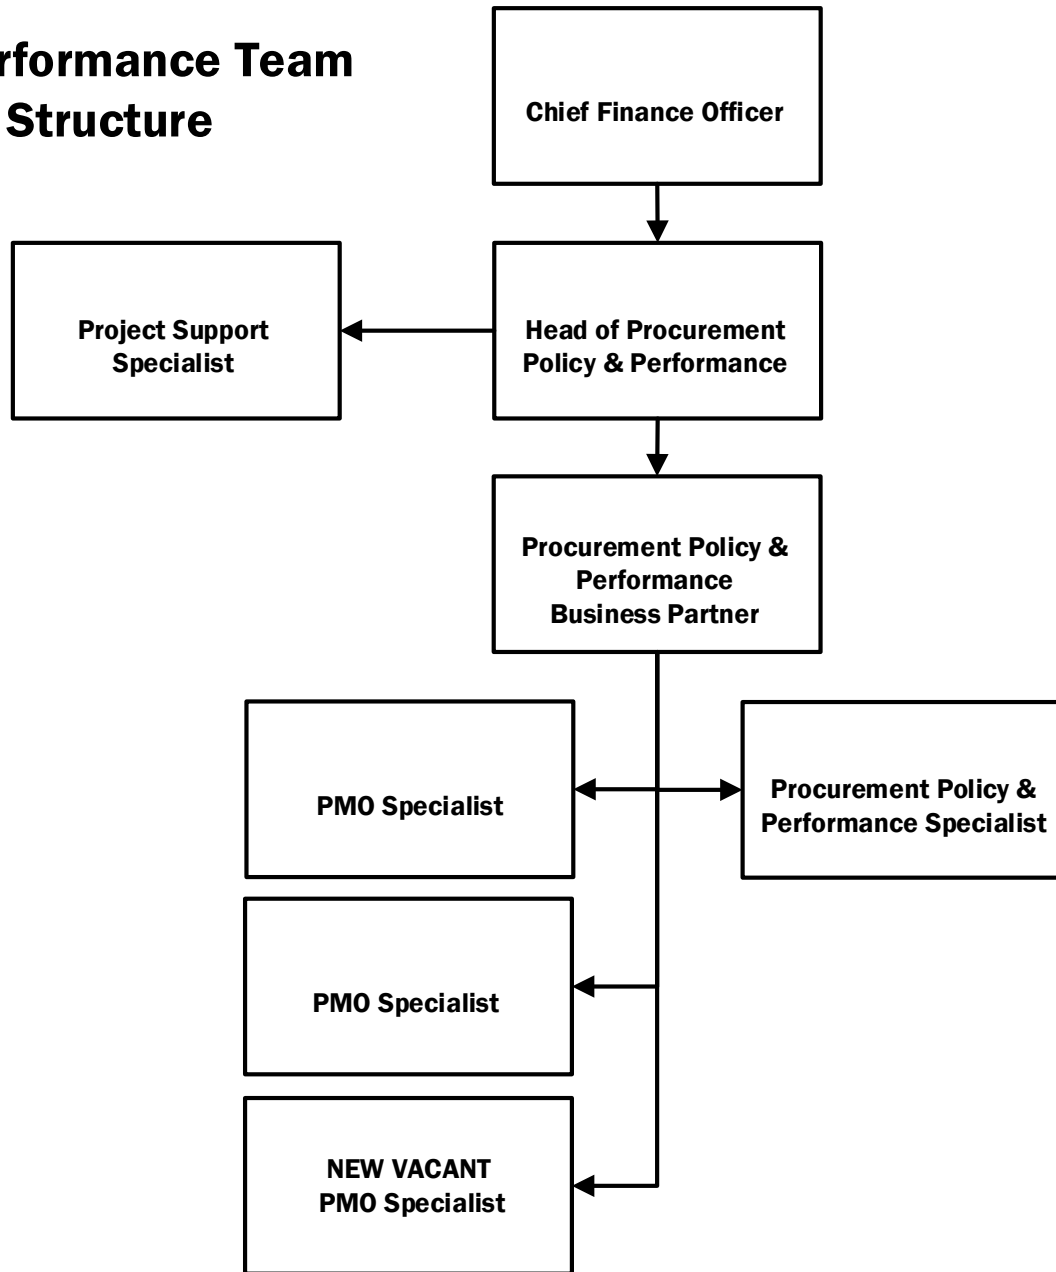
rformance Team
Structure

Chief Finance Officer

Project Support Specialist

Head of Procurement Policy & Performance

Procurement Policy & Performance Business Partner

PMO Specialist

Procurement Policy & Performance Specialist

PMO Specialist

NEW VACANT PMO Specialist